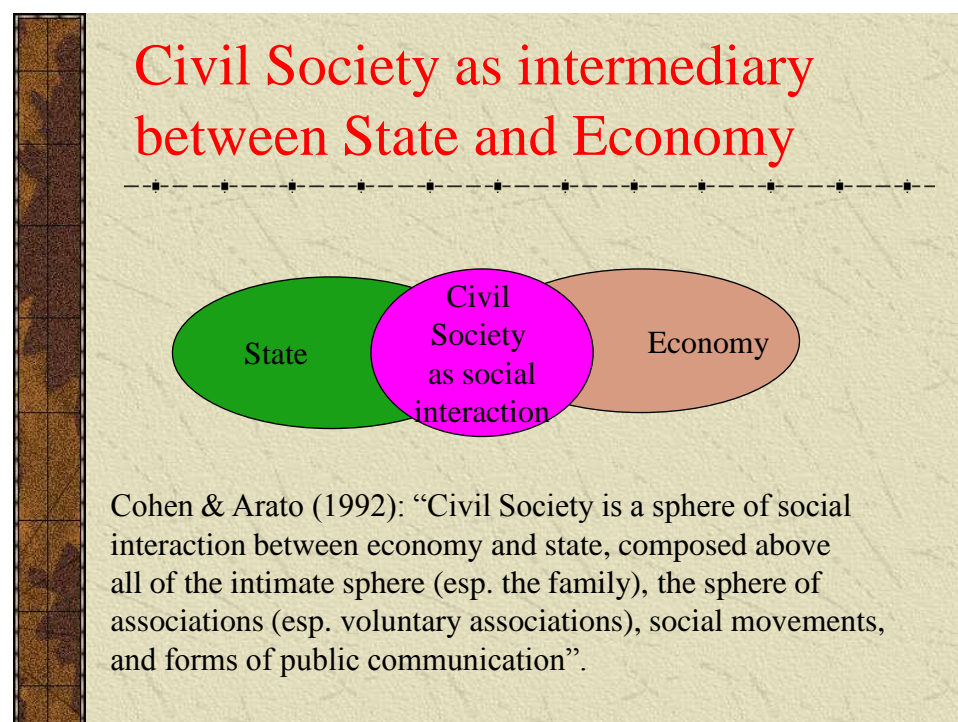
Civil Society as intermediary between State and Economy

State

Civil Society as social interaction

Economy

Cohen & Arato (1992): “Civil Society is a sphere of social interaction between economy and state, composed above all of the intimate sphere (esp. the family), the sphere of associations (esp. voluntary associations), social movements, and forms of public communication”.